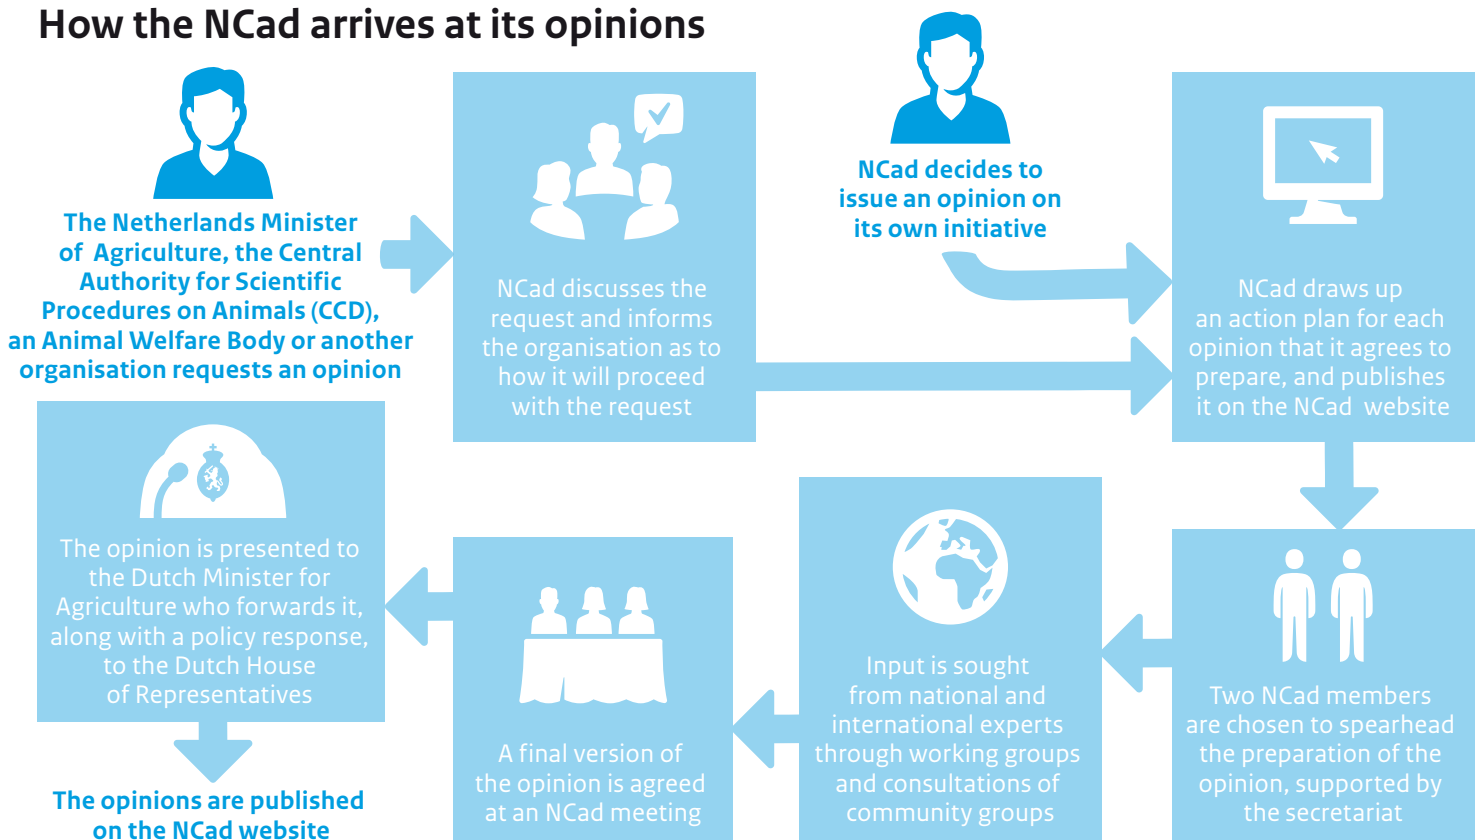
How the NCad arrives at its opinions

The Netherlands Minister of Agriculture, the Central Authority for Scientific Procedures on Animals (CCD), an Animal Welfare Body or another organisation requests an opinion

NCad discusses the request and informs the organisation as to how it will proceed with the request

NCad decides to issue an opinion on its own initiative

NCad draws up an action plan for each opinion that it agrees to prepare, and publishes it on the NCad website

Two NCad members are chosen to spearhead the preparation of the opinion, supported by the secretariat

Input is sought from national and international experts through working groups and consultations of community groups

A final version of the opinion is agreed at an NCad meeting

The opinion is presented to the Dutch Minister for Agriculture who forwards it, along with a policy response, to the Dutch House of Representatives

The opinions are published on the NCad website